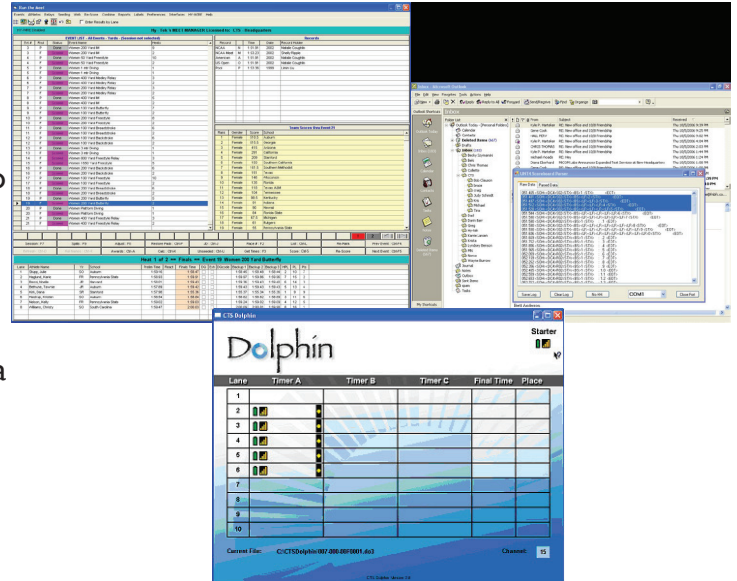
Run the meet

Hy-Tek's MEET MANAGER

EVENT LIST

Records

Team Scores

Heat 1 of 2 Finals Event 19 Women 200 Yard Butterfly

Inbox - Microsoft Outlook

CTS Dolphin

Dolphin

Starter

| Lane | Timer A | Timer B | Timer C | Final Time | Place |
|---|---|---|---|---|---|
| 1 | | | | | |
| 2 | | | | | |
| 3 | | | | | |
| 4 | | | | | |
| 5 | | | | | |
| 6 | | | | | |
| 7 | | | | | |
| 8 | | | | | |
| 9 | | | | | |
| 10 | | | | | |

Current File: C:\CTSDolphin\007-000-00F0001.do3

Channel: 15